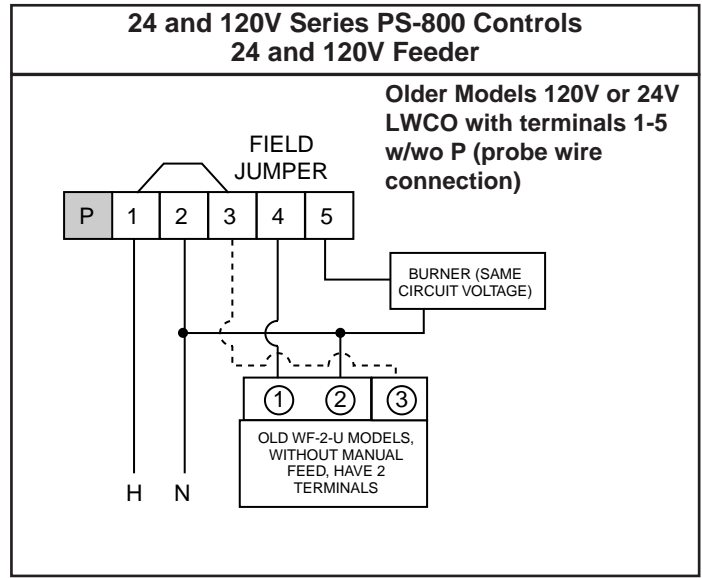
24 and 120V Series PS-800 Controls
24 and 120V Feeder

Older Models 120V or 24V LWCO with terminals 1-5 w/wo P (probe wire connection)

FIELD JUMPER

P
1
2
3
4
5

BURNER (SAME CIRCUIT VOLTAGE)

①
②
③

OLD WF-2-U MODELS, WITHOUT MANUAL FEED, HAVE 2 TERMINALS

H
N